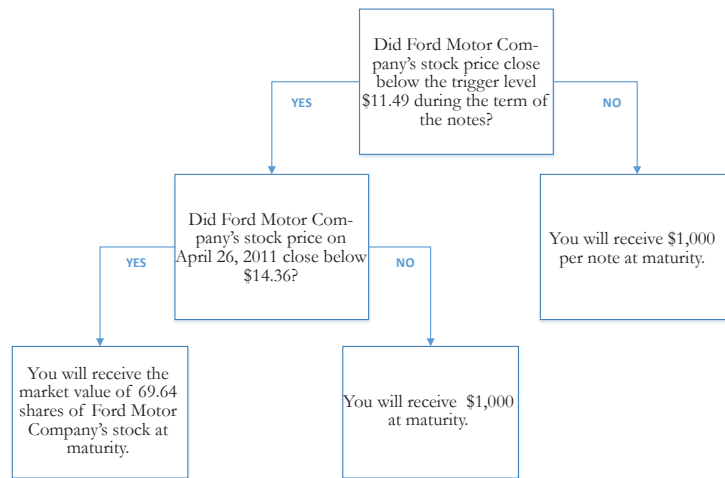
Did Ford Motor Company's stock price close below the trigger level $11.49 during the term of the notes?

YES

NO

Did Ford Motor Company's stock price on April 26, 2011 close below $14.36?

You will receive $1,000 per note at maturity.

YES

NO

You will receive the market value of 69.64 shares of Ford Motor Company's stock at maturity.

You will receive $1,000 at maturity.